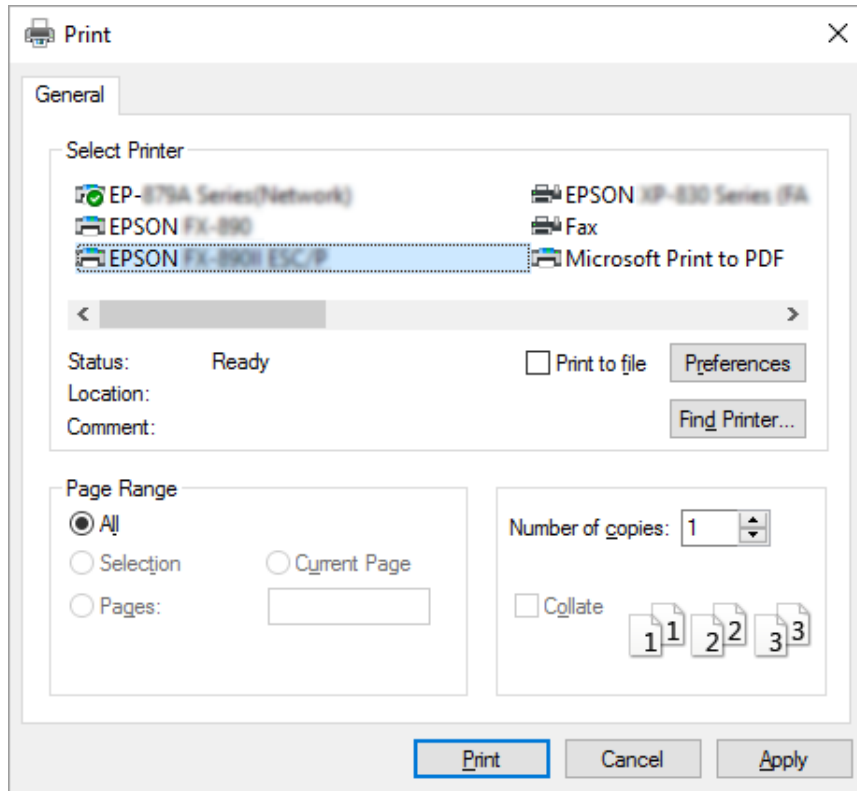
Print

General

Select Printer

EP-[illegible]
EPSON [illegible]
EPSON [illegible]
EPSON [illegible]
Fax
Microsoft Print to PDF

Status: Ready
Location:
Comment:

Print to file
Preferences
Find Printer...

Page Range
All
Selection
Current Page
Pages:

Number of copies: 1
Collate
1 1 2 2 3 3

Print
Cancel
Apply